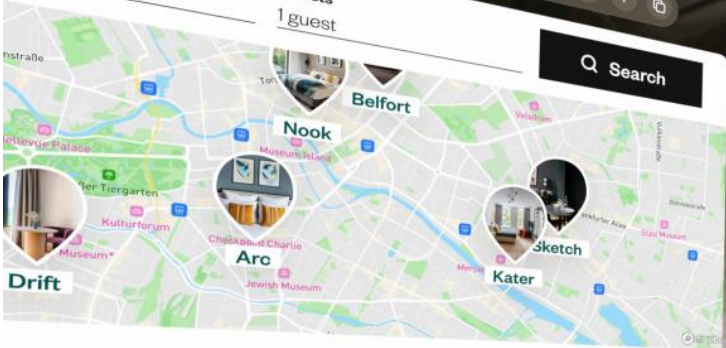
1 guest

Search

nstraße

Belfort

Nook

Museum Island

Velodrom

Bellevue Palace

der Tiergarten

Kulturforum

Checkpoint Charlie

Arc

Jewish Museum

Museum

Drift

Sketch

Kater

Mercedes

Frankfurter Allee

Volkspark